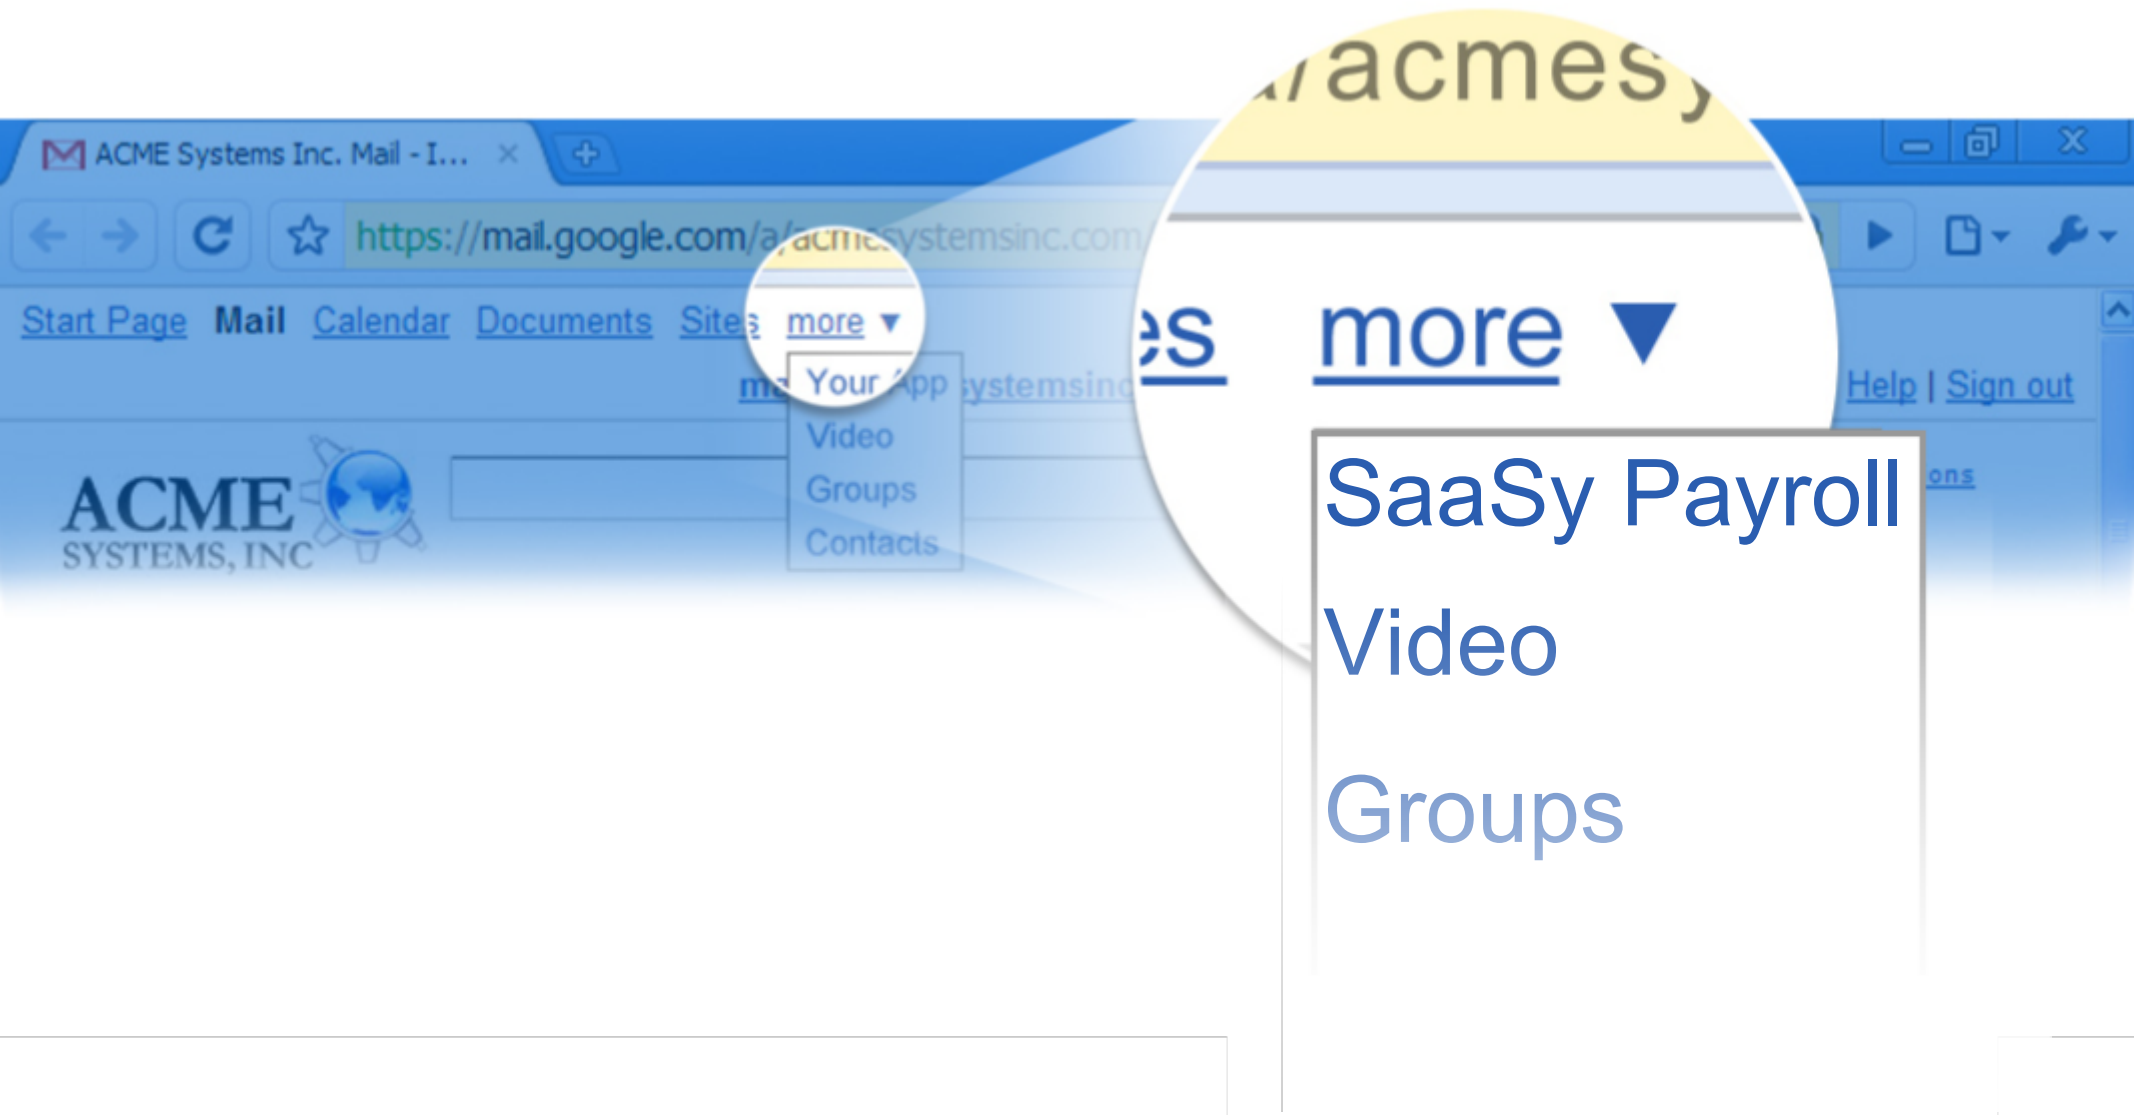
ACME Systems Inc. Mail - I...

https://mail.google.com/a/acmesystemsinc.com/

Start Page Mail Calendar Documents Sites more ▼

Your App
Video
Groups
Contacts

Help | Sign out

ACME SYSTEMS, INC

/acmes

es more ▼

SaaSy Payroll
Video
Groups